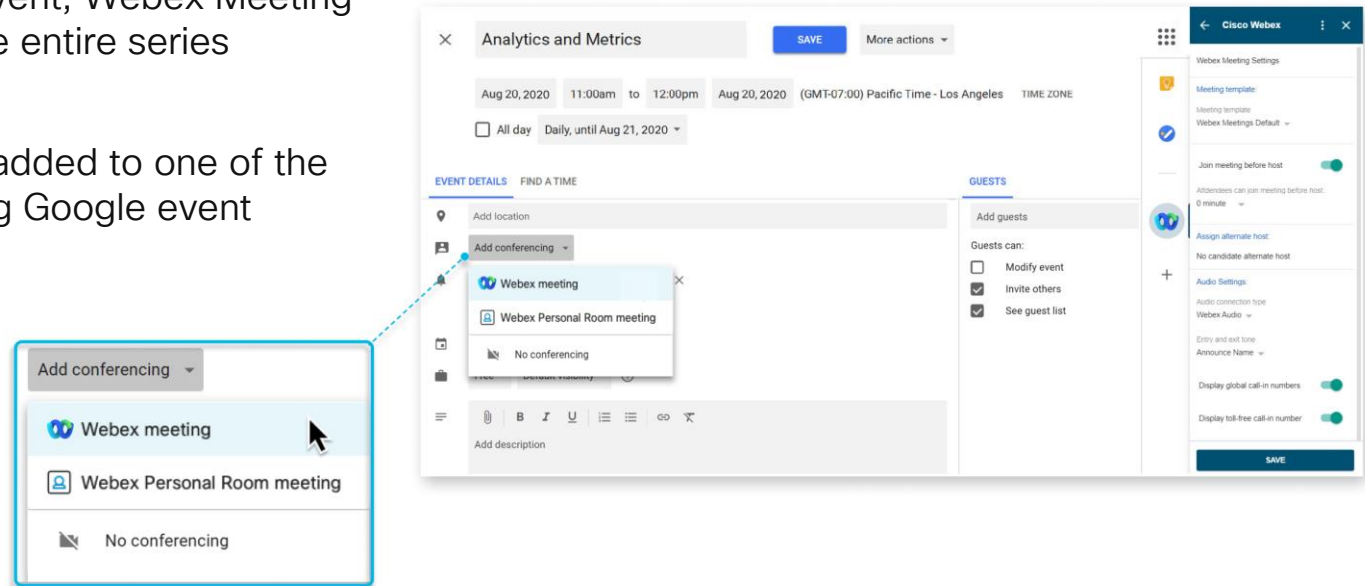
vent, Webex Meeting
e entire series

added to one of the
g Google event

Add conferencing

Webex meeting

Webex Personal Room meeting

No conferencing

Analytics and Metrics

SAVE

More actions

Aug 20, 2020 11:00am to 12:00pm Aug 20, 2020 (GMT-07:00) Pacific Time - Los Angeles TIME ZONE

All day Daily, until Aug 21, 2020

EVENT DETAILS FIND A TIME

Add location

Add conferencing

Webex meeting

Webex Personal Room meeting

No conferencing

Free Default visibility

Add description

GUESTS

Add guests

Guests can:

Modify event

Invite others

See guest list

Cisco Webex

Webex Meeting Settings

Meeting template

Meeting template

Webex Meetings Default

Join meeting before host

Attendees can join meeting before host

0 minute

Assign alternate host

No candidate alternate host

Audio Settings

Audio connection type

Webex Audio

Entry and exit tone

Announce Name

Display global call-in numbers

Display toll-free call-in number

SAVE